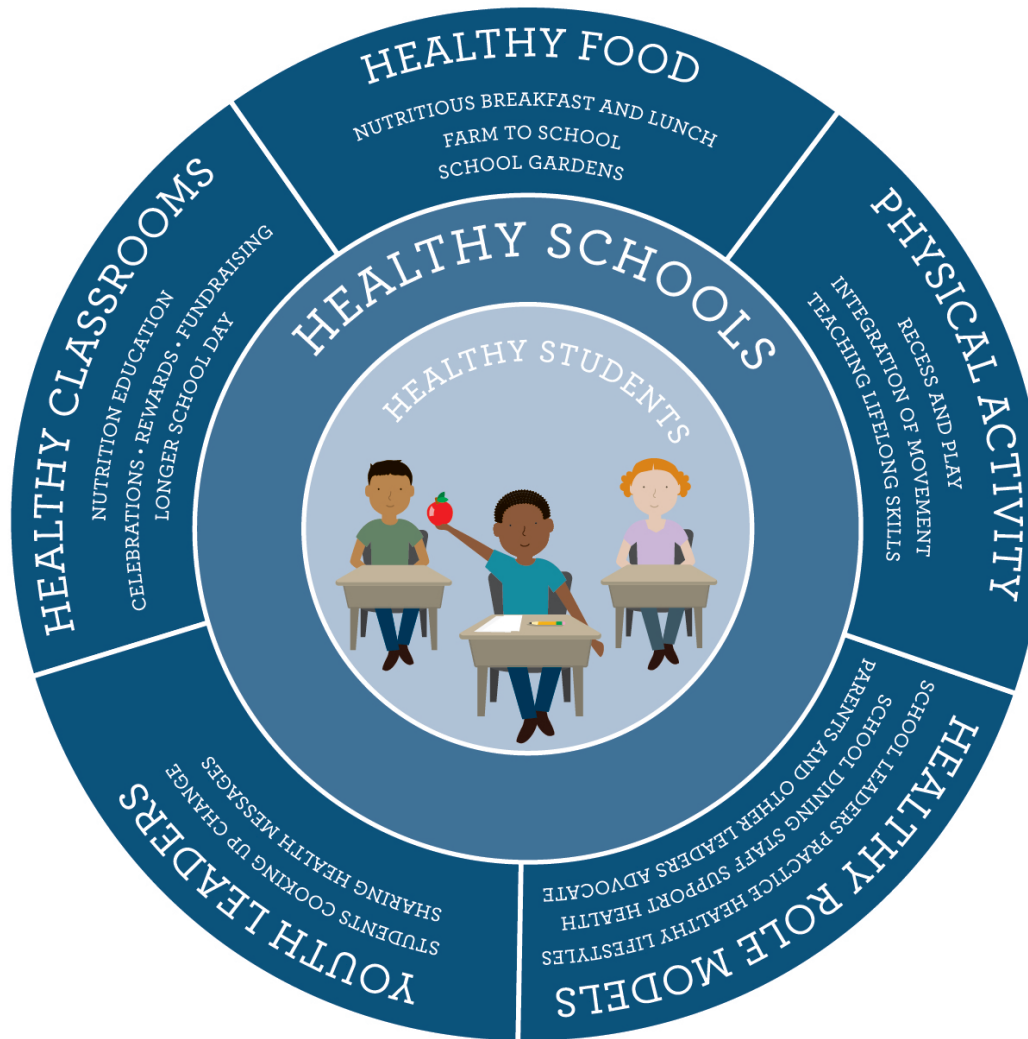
HEALTHY FOOD
NUTRITIOUS BREAKFAST AND LUNCH
FARM TO SCHOOL
SCHOOL GARDENS

PHYSICAL ACTIVITY
RECESS AND PLAY
INTEGRATION OF MOVEMENT
TEACHING LIFELONG SKILLS

HEALTHY ROLE MODELS
SCHOOL LEADERS PRACTICE HEALTHY LIFESTYLES
SCHOOL DINING STAFF SUPPORT HEALTH
PARENTS AND OTHER LEADERS ADVOCATE

YOUTH LEADERS
STUDENTS COOKING UP CHANGE
SHARING HEALTH MESSAGES

HEALTHY CLASSROOMS
NUTRITION EDUCATION
CELEBRATIONS • REWARDS • FUNDRAISING
LONGER SCHOOL DAY

HEALTHY SCHOOLS

HEALTHY STUDENTS